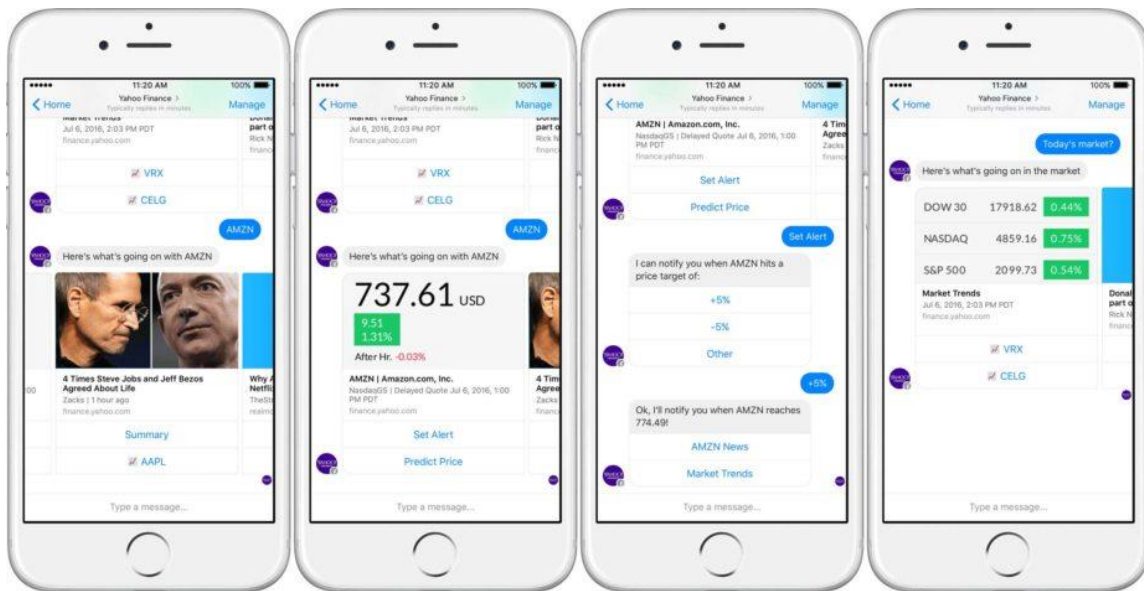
●●●●● 11:20 AM 100%
Home
Yahoo Finance >
Typically replies in minutes
Manage

Market Trends
Jul 6, 2016, 2:03 PM PDT
finance.yahoo.com

Donal part o
Rick N
financ

VRX
CELG

AMZN

Here's what's going on with AMZN

4 Times Steve Jobs and Jeff Bezos Agreed About Life
Zacks | 1 hour ago
finance.yahoo.com

Why A Netfli
TheSt
realmo

Summary
AAPL

Type a message...

●●●●● 11:20 AM 100%
Home
Yahoo Finance >
Typically replies in minutes
Manage

Market Trends
Jul 6, 2016, 2:03 PM PDT
finance.yahoo.com

Donal part o
Rick N
financ

VRX
CELG

AMZN

Here's what's going on with AMZN

737.61 USD
9.51
1.31%
After Hr. -0.03%

AMZN | Amazon.com, Inc.
NasdaqGS | Delayed Quote Jul 6, 2016, 1:00 PM PDT
finance.yahoo.com

4 Tim Agree
Zacks
financ

Set Alert
Predict Price

Type a message...

●●●●● 11:20 AM 100%
Home
Yahoo Finance >
Typically replies in minutes
Manage

AMZN | Amazon.com, Inc.
NasdaqGS | Delayed Quote Jul 6, 2016, 1:00 PM PDT
finance.yahoo.com

4 Tim Agree
Zacks
financ

Set Alert
Predict Price

Set Alert

I can notify you when AMZN hits a price target of:
+5%
-5%
Other

+5%

Ok, I'll notify you when AMZN reaches 774.49!
AMZN News
Market Trends

Type a message...

●●●●● 11:20 AM 100%
Home
Yahoo Finance >
Typically replies in minutes
Manage

Today's market?

Here's what's going on in the market

| DOW 30 | 17918.62 | 0.44% |
|---|---|---|
| NASDAQ | 4859.16 | 0.75% |
| S&P 500 | 2099.73 | 0.54% |

Market Trends
Jul 6, 2016, 2:03 PM PDT
finance.yahoo.com

Donal part o
Rick N
financ

VRX
CELG

Type a message...